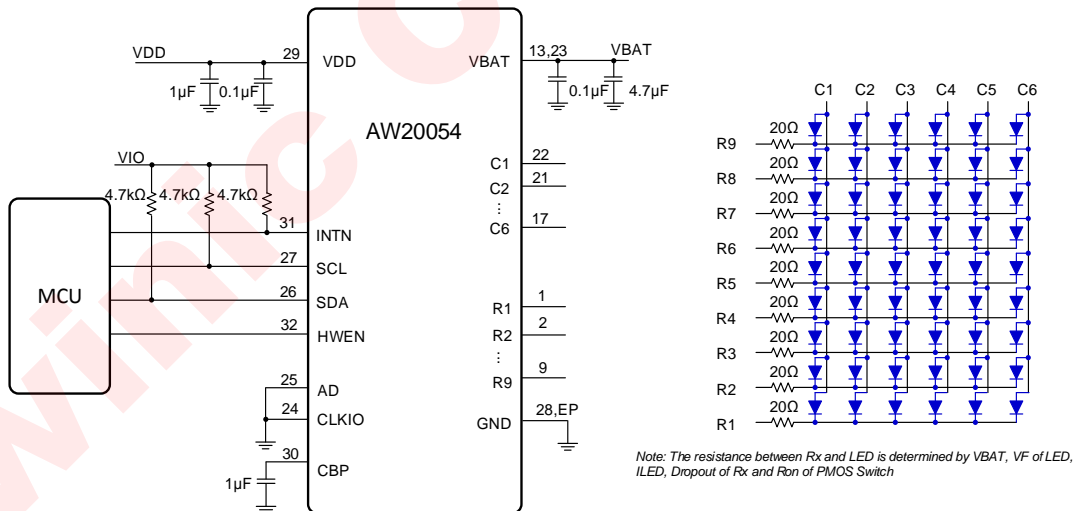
VDD
29
VDD
1μF
0.1μF
VBAT
13,23
VBAT
0.1μF
4.7μF
AW20054
VIO
4.7kΩ
4.7kΩ
4.7kΩ
C1
22
C2
21
⋮
C6
17
31
INTN
27
SCL
MCU
26
SDA
32
HWEN
R1
1
R2
2
⋮
R9
9
25
AD
24
CLKIO
GND
28,EP
30
CBP
1μF
C1 C2 C3 C4 C5 C6
20Ω
R9
20Ω
R8
20Ω
R7
20Ω
R6
20Ω
R5
20Ω
R4
20Ω
R3
20Ω
R2
20Ω
R1

Note: The resistance between Rx and LED is determined by VBAT, VF of LED, ILED, Dropout of Rx and Ron of PMOS Switch